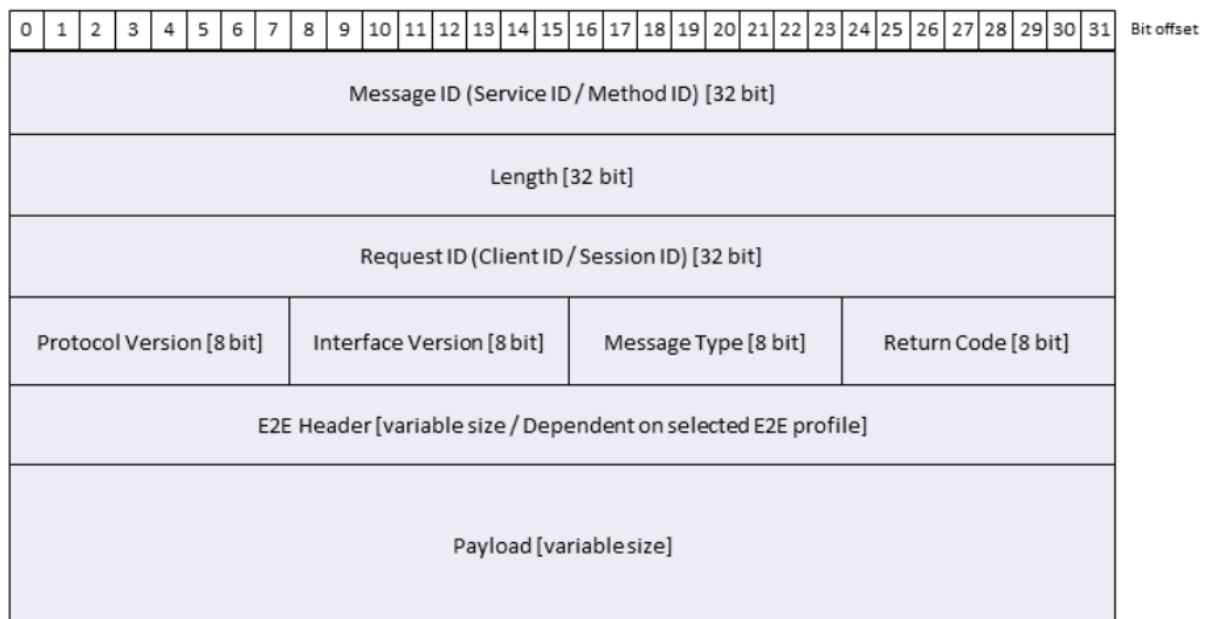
| 0 | 1 | 2 | 3 | 4 | 5 | 6 | 7 | 8 | 9 | 10 | 11 | 12 | 13 | 14 | 15 | 16 | 17 | 18 | 19 | 20 | 21 | 22 | 23 | 24 | 25 | 26 | 27 | 28 | 29 | 30 | 31 |
|---|---|---|---|---|---|---|---|---|---|---|---|---|---|---|---|---|---|---|---|---|---|---|---|---|---|---|---|---|---|---|---|

Bit offset

Message ID (Service ID / Method ID) [32 bit]

Length [32 bit]

Request ID (Client ID / Session ID) [32 bit]

| Protocol Version [8 bit] | Interface Version [8 bit] | Message Type [8 bit] | Return Code [8 bit] |
|---|---|---|---|

E2E Header [variable size / Dependent on selected E2E profile]

Payload [variable size]